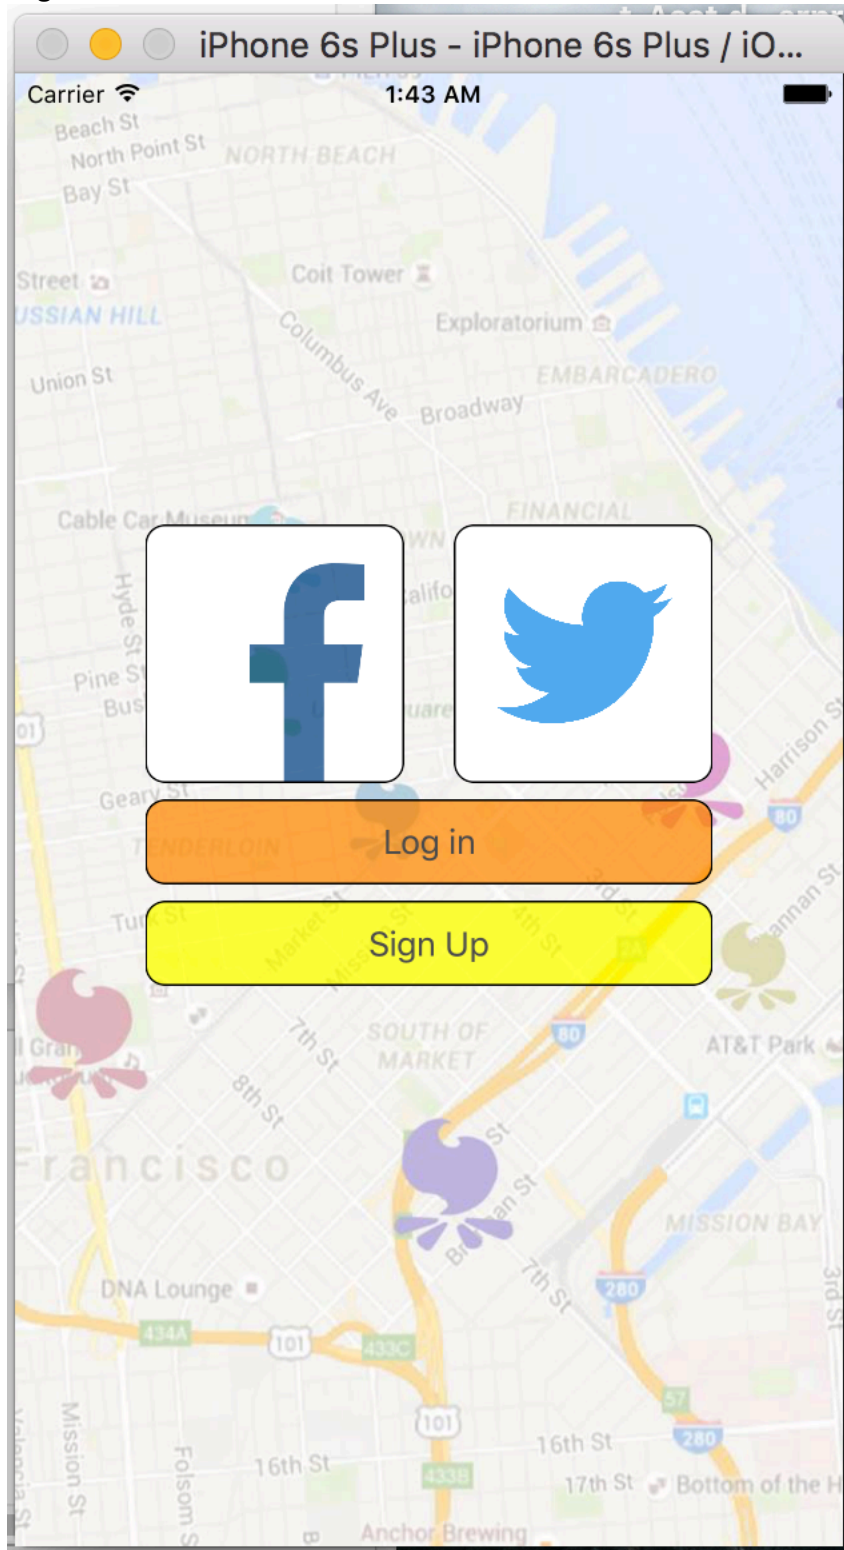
iPhone 6s Plus - iPhone 6s Plus / iO...

Carrier 1:43 AM

Beach St
North Point St
NORTH BEACH
Bay St
Street
USSIAN HILL
Coit Tower
Exploratorium
Columbus Ave
Union St
EMBARCADERO
Broadway
Cable Car Museum
FINANCIAL
Hyde St
Pine St
Bush
Geary St
Harrison St
80
Log in
Sign Up
SOUTH OF MARKET
7th St
80
AT&T Park
8th St
Francisco
MISSION BAY
DNA Lounge
434A
101
433C
280
3rd St
101
57
280
16th St
16th St
433B
17th St
Bottom of the H
Mission St
Folsom St
Valencia St
Anchor Brewing